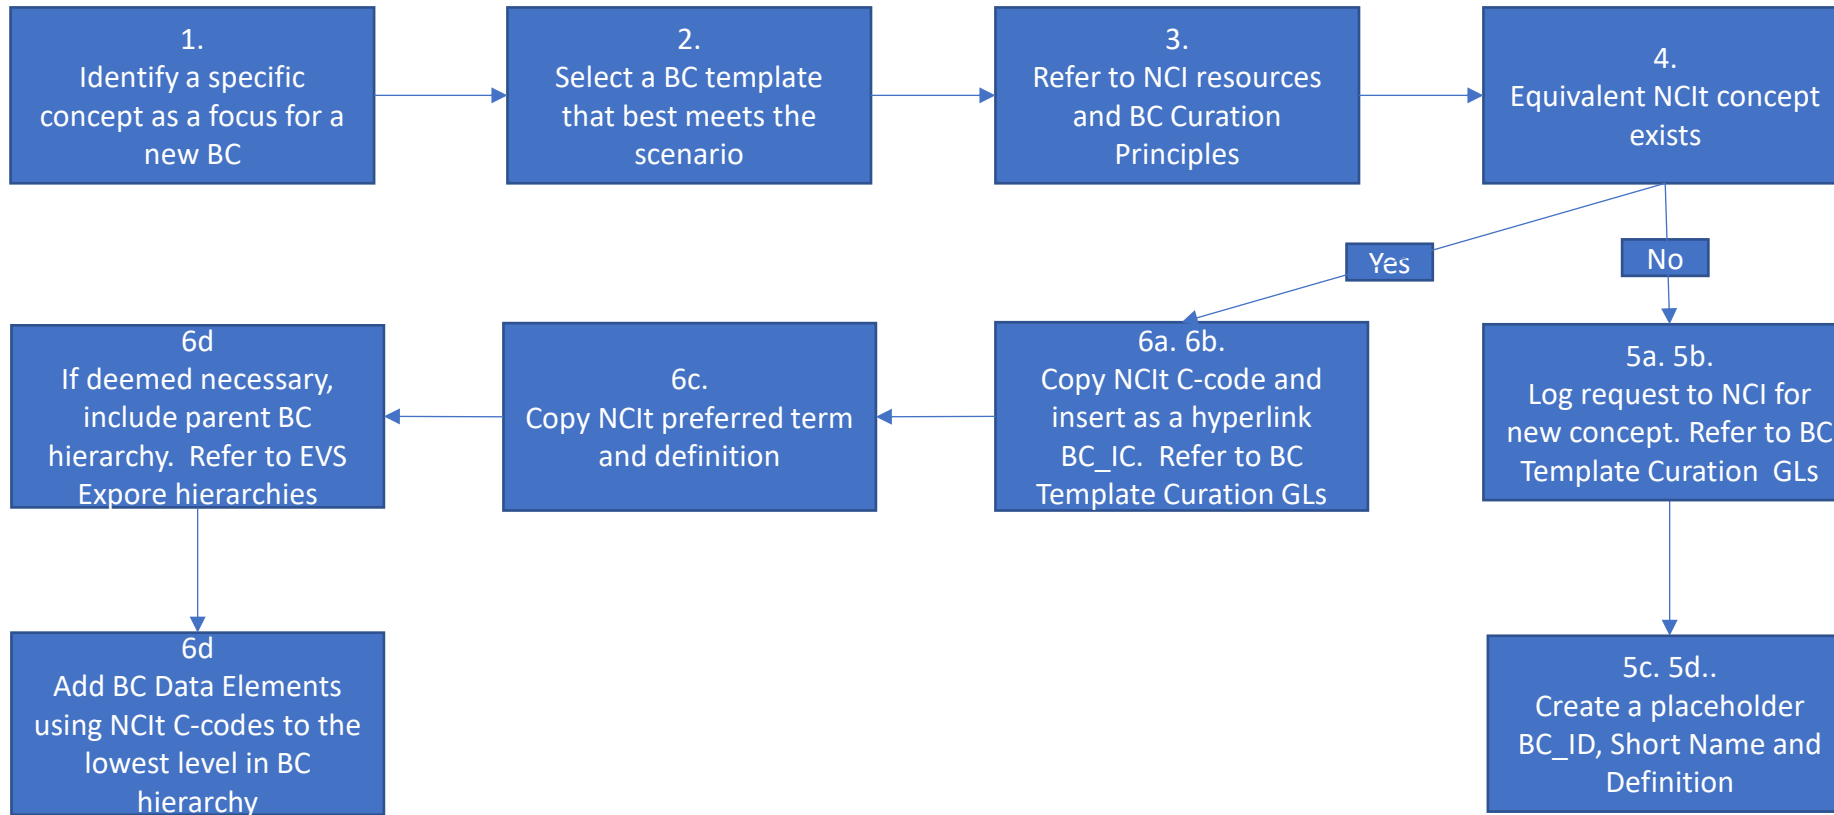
1.
Identify a specific concept as a focus for a new BC

2.
Select a BC template that best meets the scenario

3.
Refer to NCI resources and BC Curation Principles

4.
Equivalent NCIt concept exists

Yes

No

5a. 5b.
Log request to NCI for new concept. Refer to BC Template Curation GLs

6a. 6b.
Copy NCIt C-code and insert as a hyperlink BC_IC. Refer to BC Template Curation GLs

6c.
Copy NCIt preferred term and definition

6d
If deemed necessary, include parent BC hierarchy. Refer to EVS Expore hierarchies

6d
Add BC Data Elements using NCIt C-codes to the lowest level in BC hierarchy

5c. 5d..
Create a placeholder BC_ID, Short Name and Definition